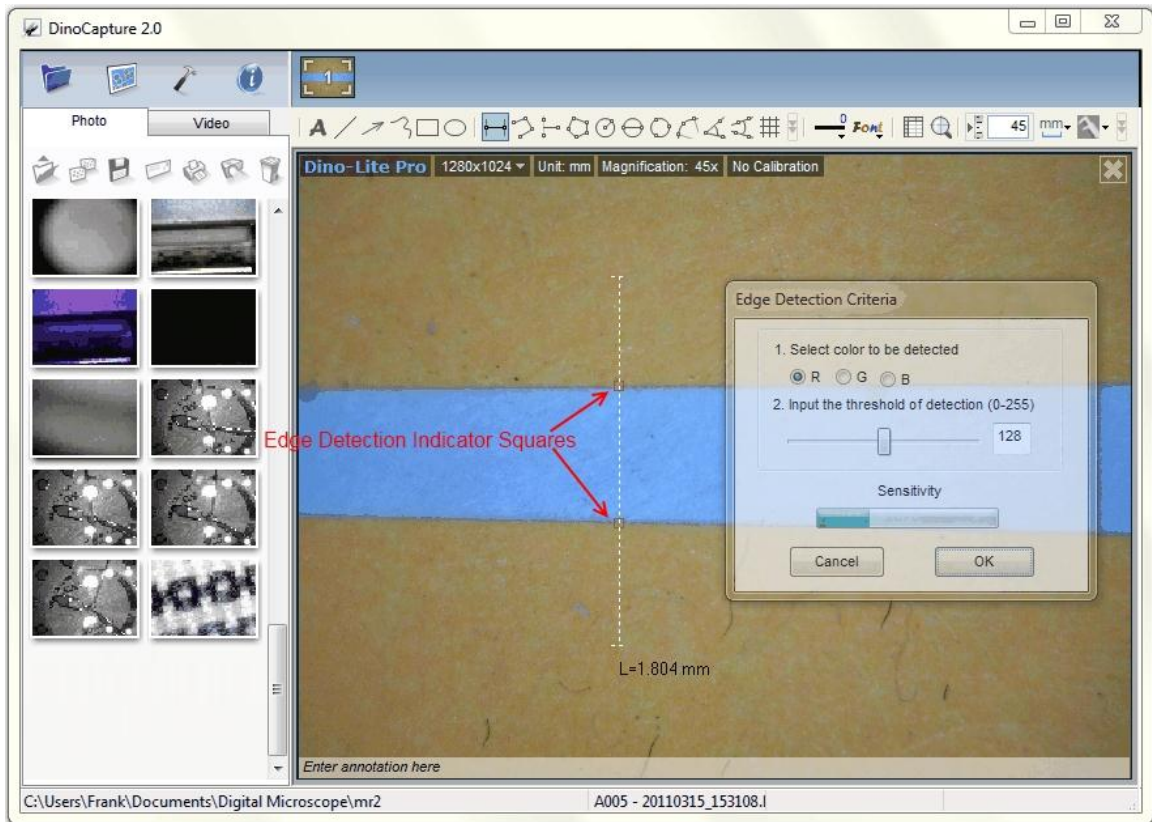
DinoCapture 2.0

1

Photo Video

A

0

Font

45 mm

Dino-Lite Pro 1280x1024 Unit: mm Magnification: 45x No Calibration

Edge Detection Criteria

1. Select color to be detected

R G B

2. Input the threshold of detection (0-255)

128

Sensitivity

Cancel OK

Edge Detection Indicator Squares

L=1.804 mm

Enter annotation here

C:\Users\Frank\Documents\Digital Microscope\mr2

A005 - 20110315_153108.l